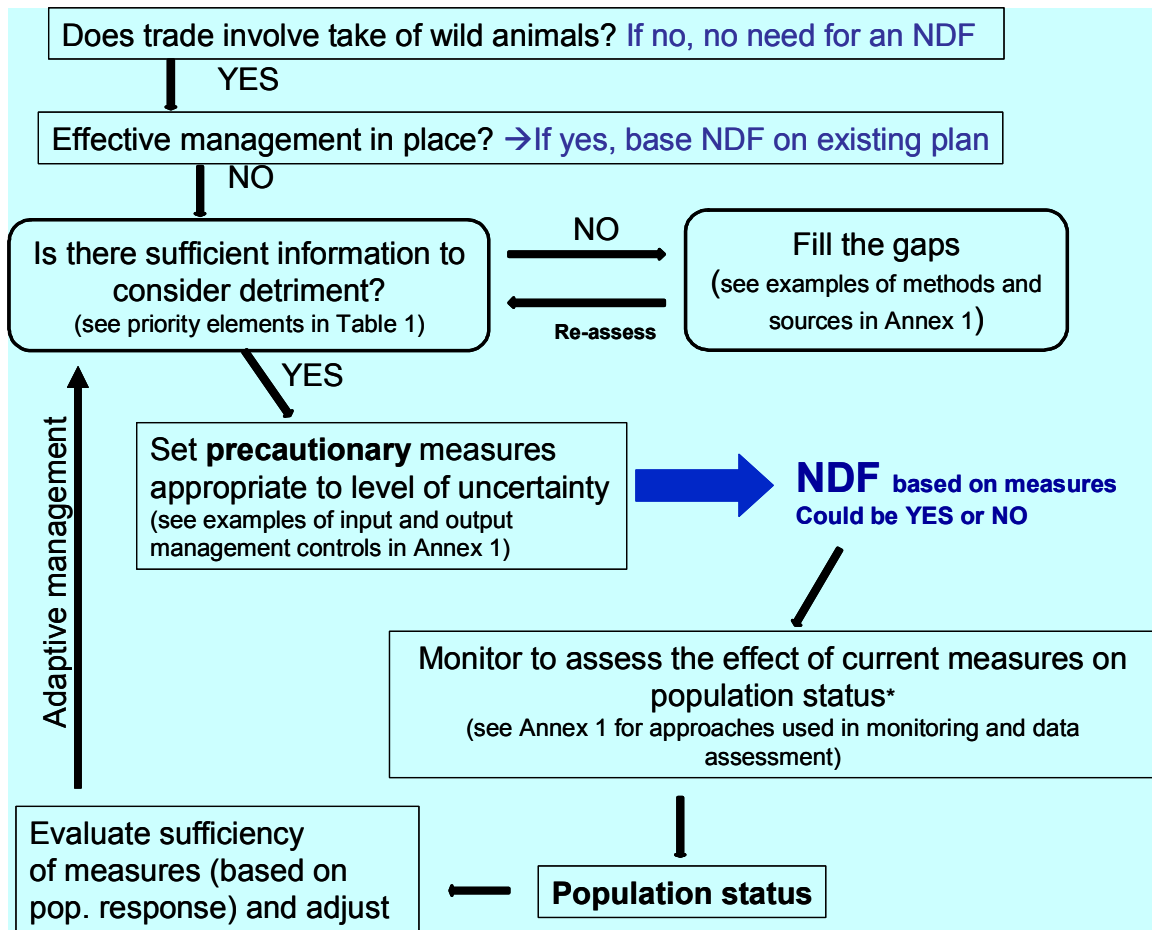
Does trade involve take of wild animals? If no, no need for an NDF

YES

Effective management in place? →If yes, base NDF on existing plan

NO

Is there sufficient information to consider detriment?
(see priority elements in Table 1)

NO

Re-assess

Fill the gaps
(see examples of methods and sources in Annex 1)

YES

Set **precautionary** measures appropriate to level of uncertainty
(see examples of input and output management controls in Annex 1)

NDF based on measures
Could be YES or NO

Monitor to assess the effect of current measures on population status*
(see Annex 1 for approaches used in monitoring and data assessment)

Population status

Evaluate sufficiency of measures (based on pop. response) and adjust

Adaptive management